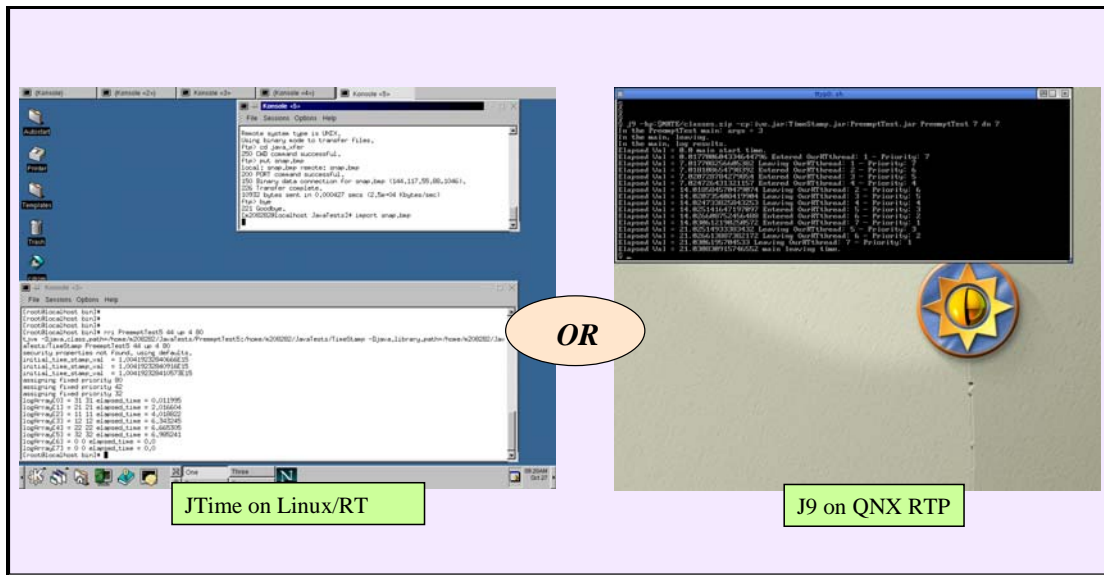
Konsole <5>
File Sessions Options Help
Remote system type is UNIX.
Using binary mode to transfer files.
ftp> cd java_xfer
250 CWD command successful.
ftp> put snap.bmp
local: snap.bmp remote: snap.bmp
200 PORT command successful.
150 Binary data connection for snap.bmp
226 Transfer complete.
ftp> bye
221 Goodbye.

Konsole <3>
File Sessions Options Help
[root@localhost bin]#
[root@localhost bin]#
[root@localhost bin]#
security properties not found, using defaults.
assigning fixed priority 80
assigning fixed priority 42
assigning fixed priority 32

OR

J9 on QNX RTP

JTime on Linux/RT